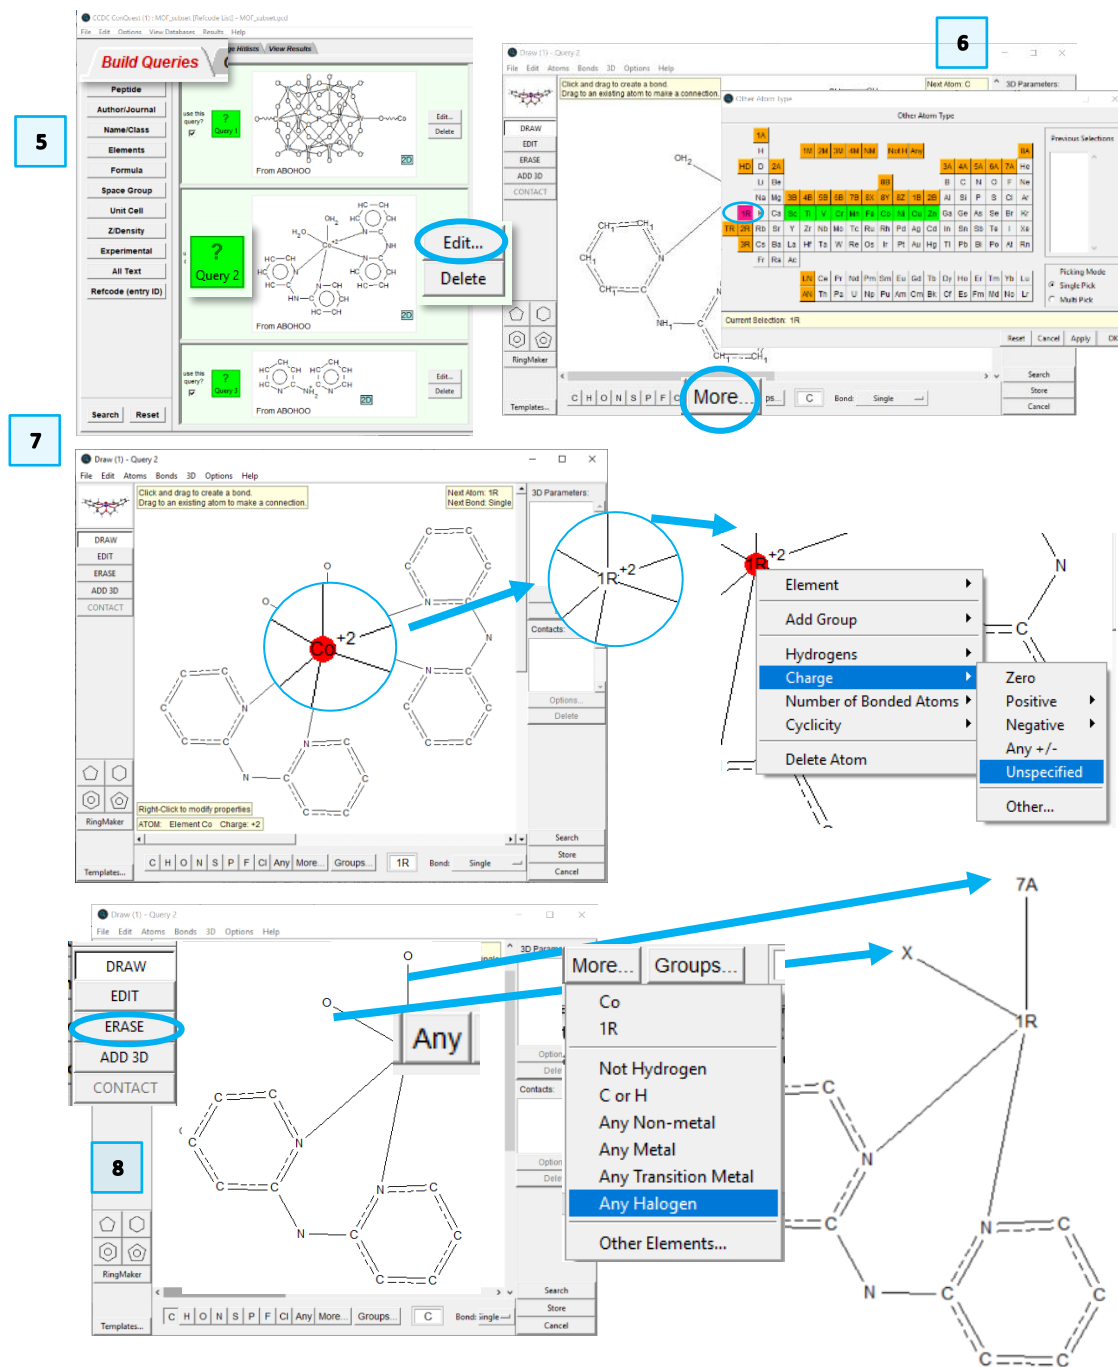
5

CCDC ConQuest (1) : MOF_subset [Refcode List] - MOF_subset.gcd
File Edit Options View Databases Results Help

Build Queries
View Hitlists View Results

Peptide
Author/Journal
Name/Class
Elements
Formula
Space Group
Unit Cell
Z/Density
Experimental
All Text
Refcode (entry ID)

use this query?
?
Query 1
From ABOHOO
Edit...
Delete

?
Query 2
From ABOHOO
Edit...
Delete

use this query?
?
Query 3
From ABOHOO
Edit...
Delete

Search
Reset

6

Draw (1) - Query 2
File Edit Atoms Bonds 3D Options Help
Click and drag to create a bond.
Drag to an existing atom to make a connection.
Next Atom: C
3D Parameters:
Other Atom Type
Other Atom Type
Previous Selections
DRAW
EDIT
ERASE
ADD 3D
CONTACT
RingMaker
Templates...
Picking Mode
Single Pick
Multi Pick
Current Selection: 1R
Reset Cancel Apply OK
C H O N S P F Cl
More...
Bond: Single
Search
Store
Cancel

7

Draw (1) - Query 2
File Edit Atoms Bonds 3D Options Help
Click and drag to create a bond.
Drag to an existing atom to make a connection.
Next Atom: 1R
Next Bond: Single
3D Parameters:
DRAW
EDIT
ERASE
ADD 3D
CONTACT
Contacts:
Options...
Delete
RingMaker
Right-Click to modify properties
ATOM: Element Co Charge: +2
Templates...
C H O N S P F Cl Any More... Groups... 1R Bond: Single
Search
Store
Cancel

Element
Add Group
Hydrogens
Charge
Number of Bonded Atoms
Cyclicity
Delete Atom

Zero
Positive
Negative
Any +/-
Unspecified
Other...

8

Draw (1) - Query 2
File Edit Atoms Bonds 3D Options Help
DRAW
EDIT
ERASE
ADD 3D
CONTACT
Any
More...
Groups...
Co
1R
Not Hydrogen
C or H
Any Non-metal
Any Metal
Any Transition Metal
Any Halogen
Other Elements...
7A
X
1R
RingMaker
Templates...
C H O N S P F Cl Any More... Groups... C Bond: Single
Search
Store
Cancel